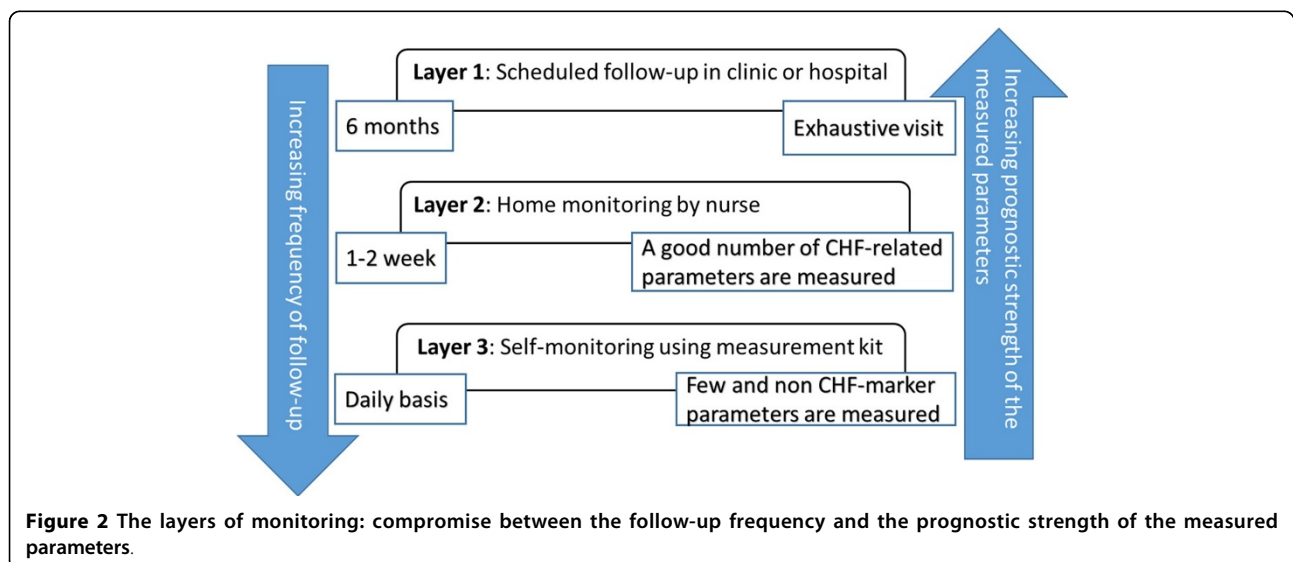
Increasing frequency of follow-up

Layer 1: Scheduled follow-up in clinic or hospital

6 months

Exhaustive visit

Layer 2: Home monitoring by nurse

1-2 week

A good number of CHF-related parameters are measured

Layer 3: Self-monitoring using measurement kit

Daily basis

Few and non CHF-marker parameters are measured

Increasing prognostic strength of the measured parameters

Figure 2 The layers of monitoring: compromise between the follow-up frequency and the prognostic strength of the measured parameters.